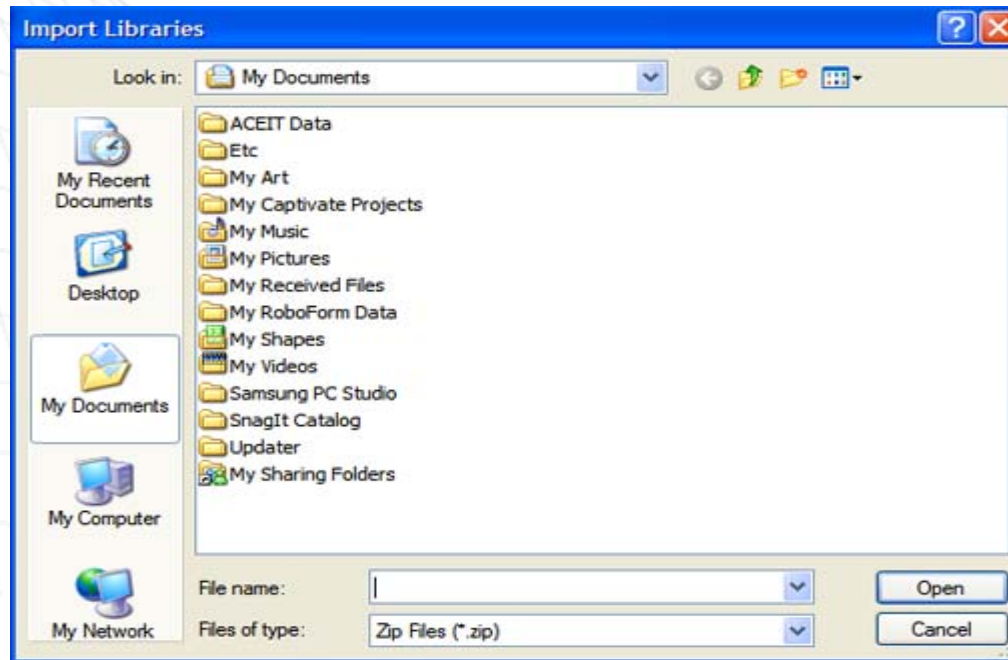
Import Libraries

Look in: My Documents

My Recent Documents

Desktop

My Documents

My Computer

My Network

ACEIT Data
Etc
My Art
My Captivate Projects
My Music
My Pictures
My Received Files
My RoboForm Data
My Shapes
My Videos
Samsung PC Studio
SnagIt Catalog
Updater
My Sharing Folders

File name:

Files of type: Zip Files (*.zip)

Open

Cancel